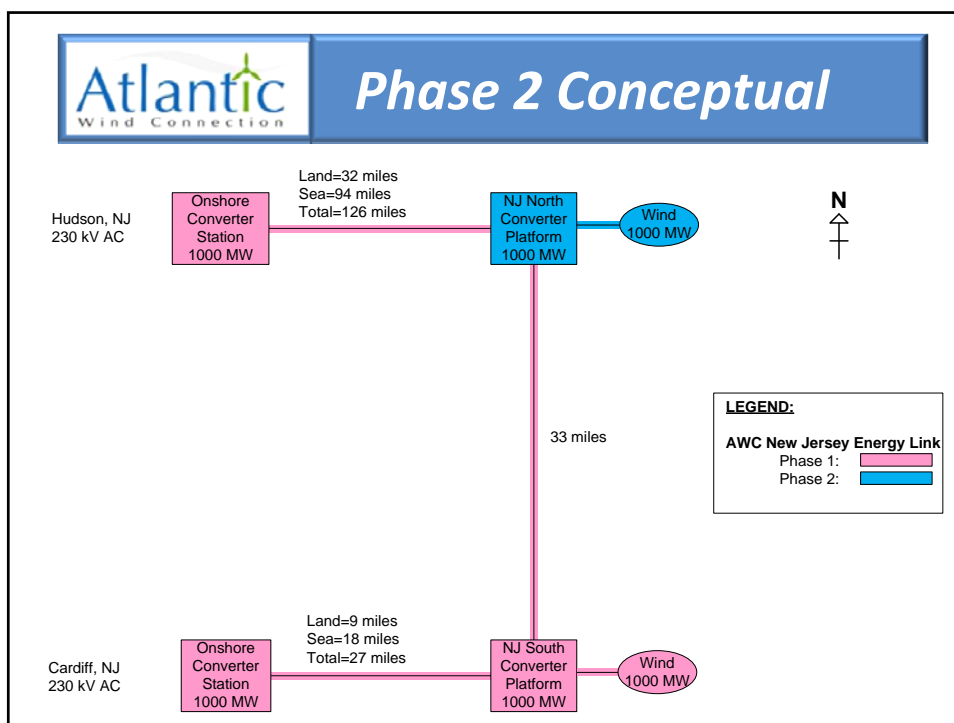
Atlantic
Wind Connection

Phase 2 Conceptual

Hudson, NJ
230 kV AC

Onshore Converter Station 1000 MW

Land=32 miles
Sea=94 miles
Total=126 miles

NJ North Converter Platform 1000 MW

Wind 1000 MW

N

33 miles

LEGEND:

AWC New Jersey Energy Link
Phase 1:
Phase 2:

Land=9 miles
Sea=18 miles
Total=27 miles

Cardiff, NJ
230 kV AC

Onshore Converter Station 1000 MW

NJ South Converter Platform 1000 MW

Wind 1000 MW